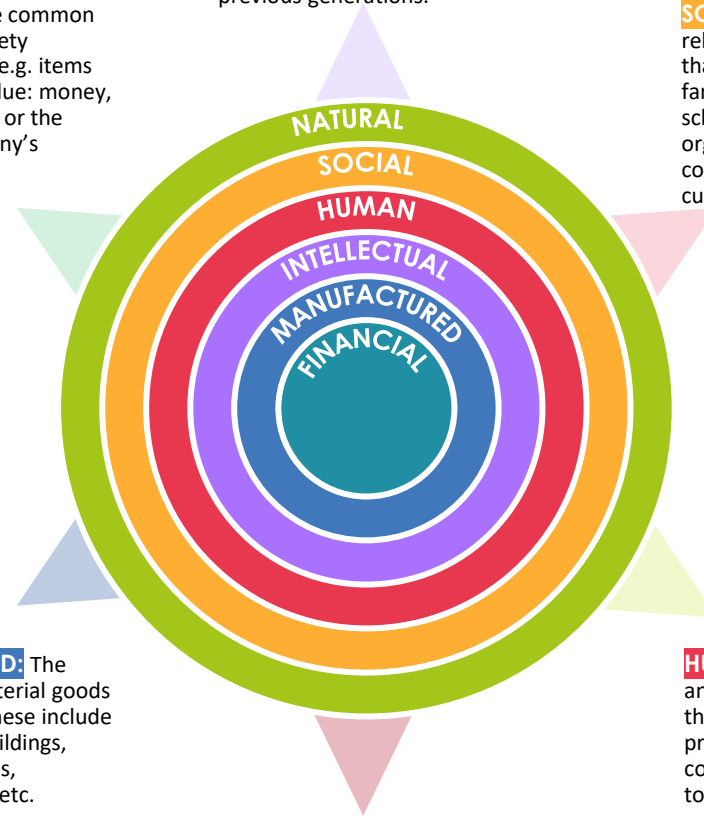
e common
ety
e.g. items
lue: money,
or the
ny's

previous generations.

SO
rel
tha
fa
sc
or
co
cu

NATURAL
SOCIAL
HUMAN
INTELLECTUAL
MANUFACTURED
FINANCIAL

D: The
terial goods
hese include
ildings,
s,
etc.

HU
an
th
pr
co
to